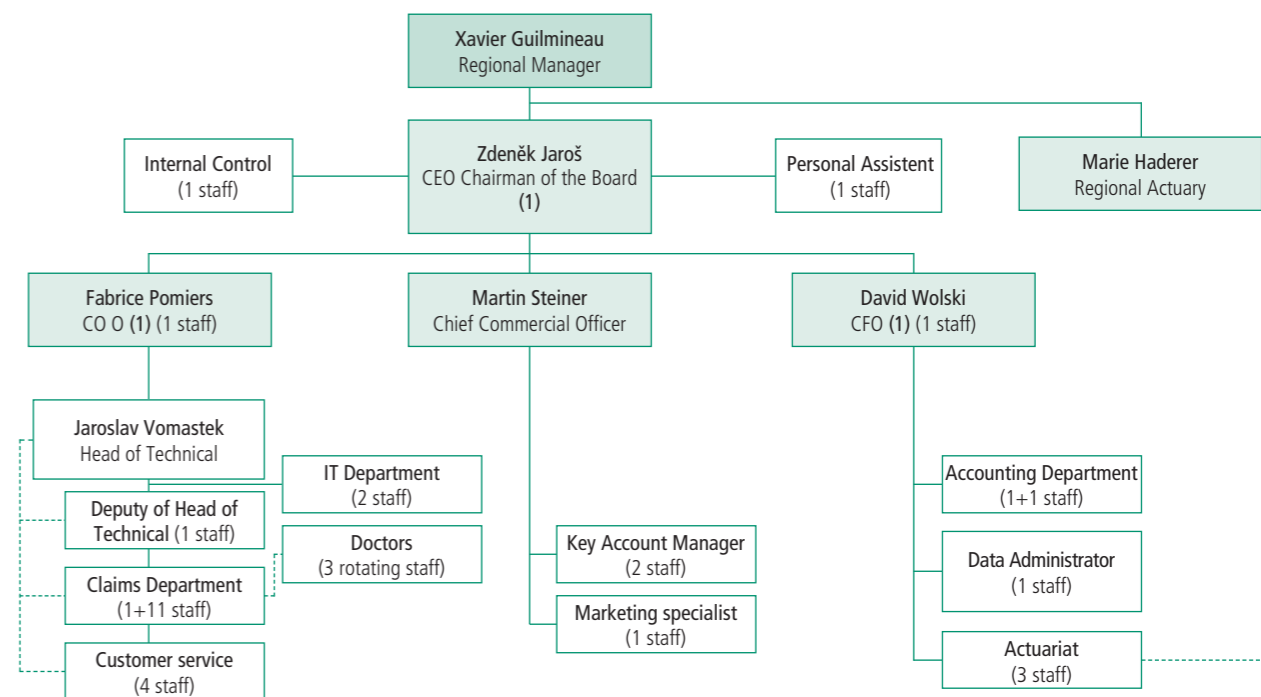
Xavier Guilmineau
Regional Manager

Internal Control
(1 staff)

Zdeněk Jaroš
CEO Chairman of the Board
(1)

Personal Assistent
(1 staff)

Marie Haderer
Regional Actuary

Fabrice Pomiers
CO O (1) (1 staff)

Martin Steiner
Chief Commercial Officer

David Wolski
CFO (1) (1 staff)

Jaroslav Vomastek
Head of Technical

IT Department
(2 staff)

Deputy of Head of Technical (1 staff)

Doctors
(3 rotating staff)

Claims Department
(1+11 staff)

Customer service
(4 staff)

Key Account Manager
(2 staff)

Marketing specialist
(1 staff)

Accounting Department
(1+1 staff)

Data Administrator
(1 staff)

Actuariat
(3 staff)